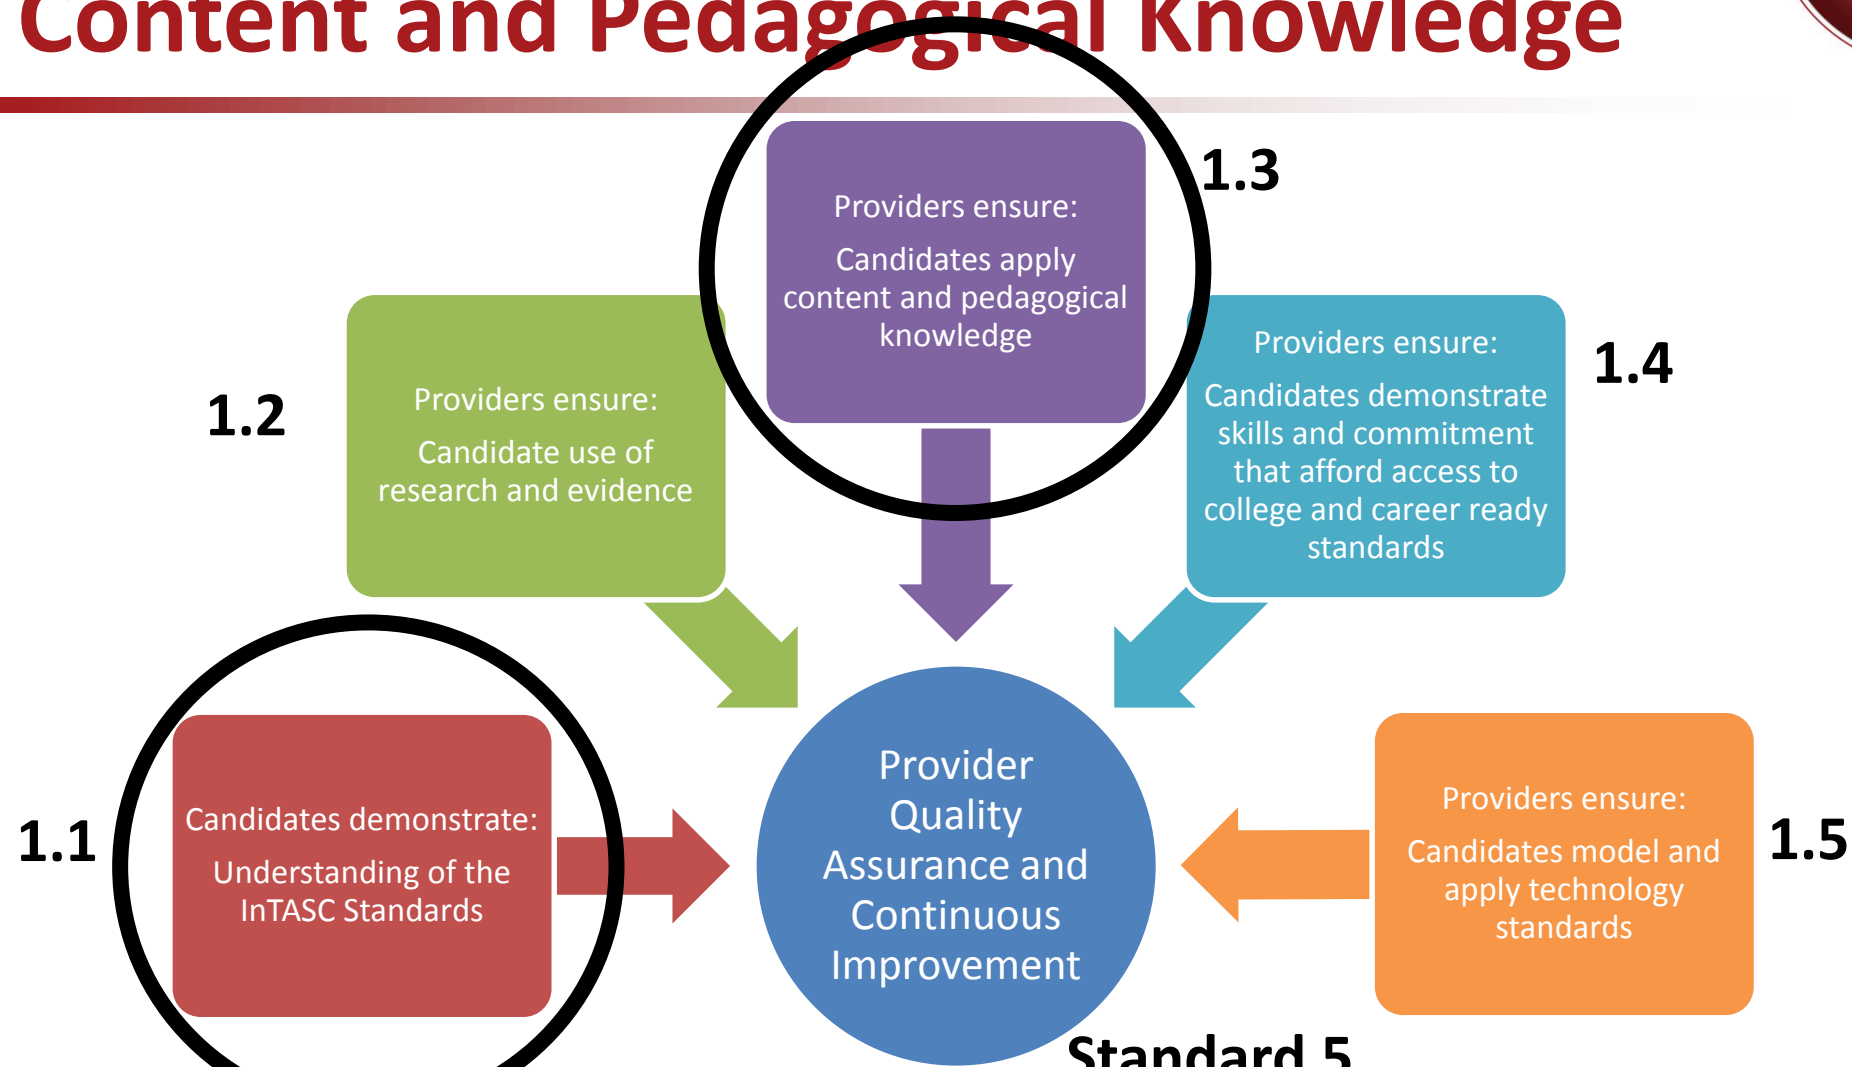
Content and Pedagogical Knowledge

1.3

Providers ensure:

Candidates apply content and pedagogical knowledge

1.2

Providers ensure:

Candidate use of research and evidence

Providers ensure:

Candidates demonstrate skills and commitment that afford access to college and career ready standards

1.4

1.1

Candidates demonstrate:

Understanding of the InTASC Standards

Provider Quality Assurance and Continuous Improvement

Providers ensure:

Candidates model and apply technology standards

1.5

Standard 5